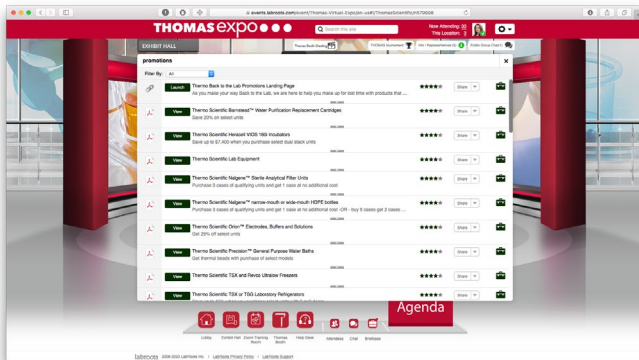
events.labroots.com/event/Thomas-Virtual-Expo/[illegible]

THOMAS expo

Search this site

Now Attending: 30
This Location: 3

EXHIBIT HALL

Thomas Booth Desktop

THOMAS tournament

Chat / Representatives

Public Group Chat

promotions

Filter By: All

Launch Thermo Back to the Lab Promotions Landing Page
As you make your way Back to the Lab, we are here to help you make up for lost time with products that ...

View Thermo Scientific Barnstead™ Water Purification Replacement Cartridges
Save 20% on select units

View Thermo Scientific Heracell VIOS 160i Incubators
Save up to $7,400 when you purchase select dual stack units

View Thermo Scientific Lab Equipment

View Thermo Scientific Nalgene™ Sterile Analytical Filter Units
Purchase 8 cases of qualifying units and get 1 case at no additional cost

View Thermo Scientific Nalgene™ narrow-mouth or wide-mouth HDPE bottles
Purchase 8 cases of qualifying units and get 1 case at no additional cost -OR- buy 6 cases get 3 cases ...

View Thermo Scientific Orion™ Electrodes, Buffers and Solutions
Get 20% off select units

View Thermo Scientific Precision™ General Purpose Water Baths
Get thermal beads with purchase of select models

View Thermo Scientific TSX and Revco Ultralow Freezers

View Thermo Scientific TSX or TSG Laboratory Refrigerators

Share

Agenda

Lobby Exhibit Hall Zoom Training Room Thomas Booth Help Desk Attendees Chat Briefcase

labroots 2009-2020 LabRoots Inc. | LabRoots Privacy Policy | LabRoots Support